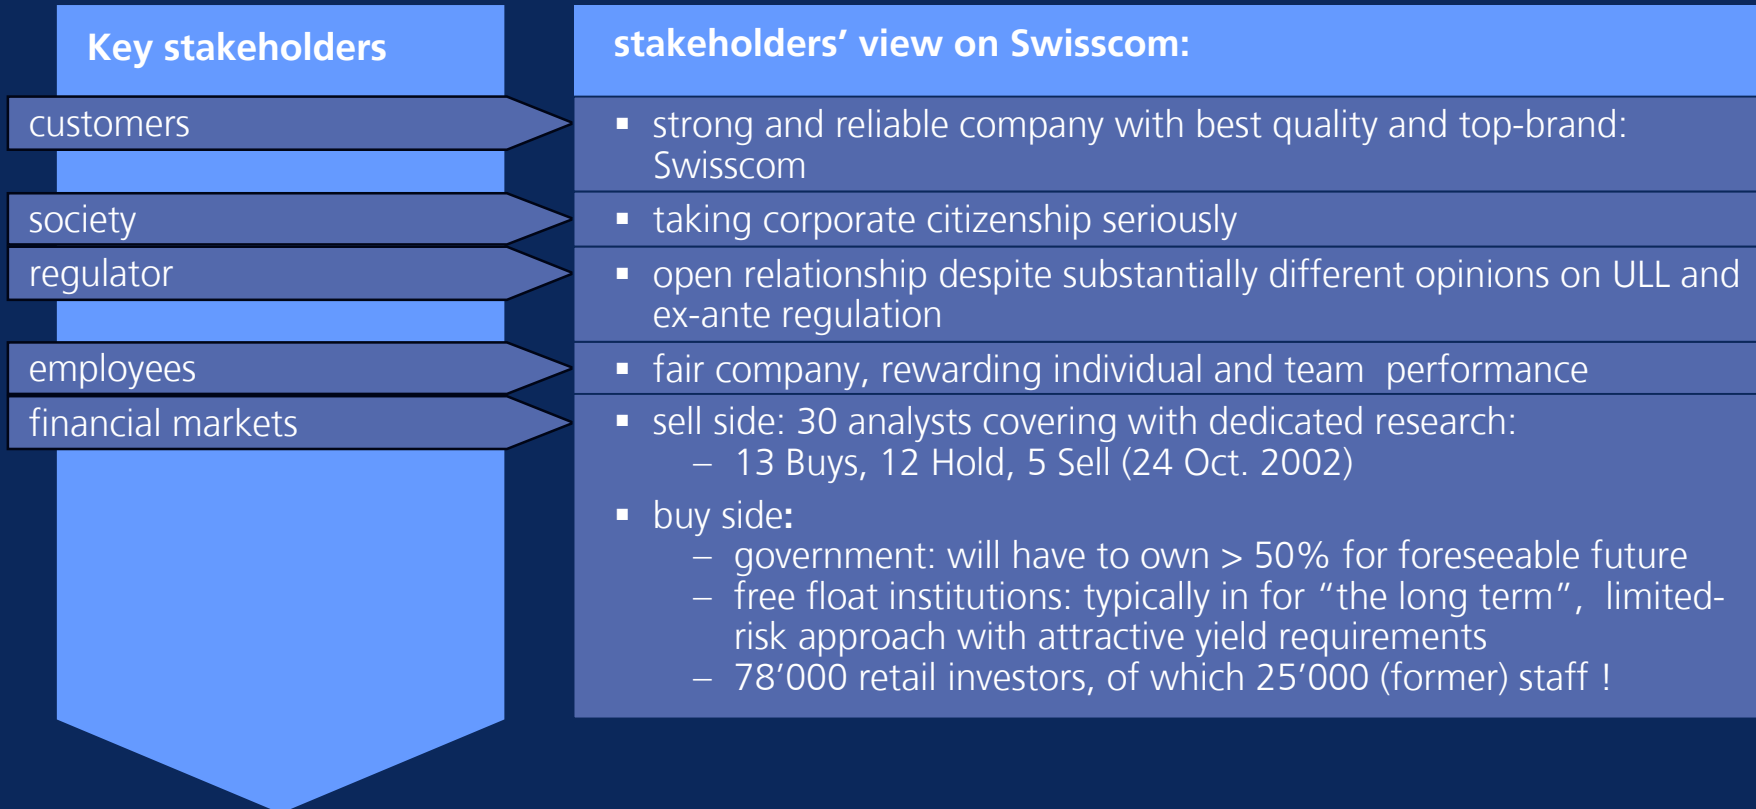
Key stakeholders

stakeholders’ view on Swisscom:

customers

▪ strong and reliable company with best quality and top-brand: Swisscom

society

▪ taking corporate citizenship seriously

regulator

▪ open relationship despite substantially different opinions on ULL and ex-ante regulation

employees

▪ fair company, rewarding individual and team performance

financial markets

▪ sell side: 30 analysts covering with dedicated research:
– 13 Buys, 12 Hold, 5 Sell (24 Oct. 2002)

▪ buy side:
– government: will have to own > 50% for foreseeable future
– free float institutions: typically in for “the long term”, limited-risk approach with attractive yield requirements
– 78’000 retail investors, of which 25’000 (former) staff !